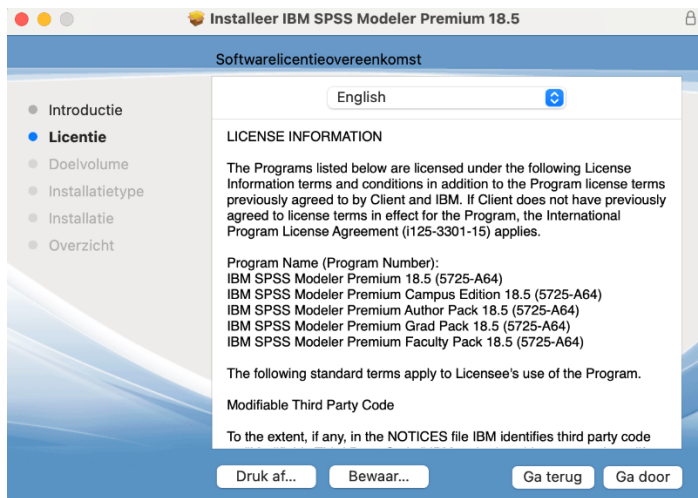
Installeer IBM SPSS Modeler Premium 18.5

Softwarelicentieovereenkomst

Introductie
Licentie
Doelvolume
Installatietype
Installatie
Overzicht

English

LICENSE INFORMATION

The Programs listed below are licensed under the following License Information terms and conditions in addition to the Program license terms previously agreed to by Client and IBM. If Client does not have previously agreed to license terms in effect for the Program, the International Program License Agreement (i125-3301-15) applies.

Program Name (Program Number):
IBM SPSS Modeler Premium 18.5 (5725-A64)
IBM SPSS Modeler Premium Campus Edition 18.5 (5725-A64)
IBM SPSS Modeler Premium Author Pack 18.5 (5725-A64)
IBM SPSS Modeler Premium Grad Pack 18.5 (5725-A64)
IBM SPSS Modeler Premium Faculty Pack 18.5 (5725-A64)

The following standard terms apply to Licensee's use of the Program.

Modifiable Third Party Code

To the extent, if any, in the NOTICES file IBM identifies third party code

Druk af...
Bewaar...
Ga terug
Ga door